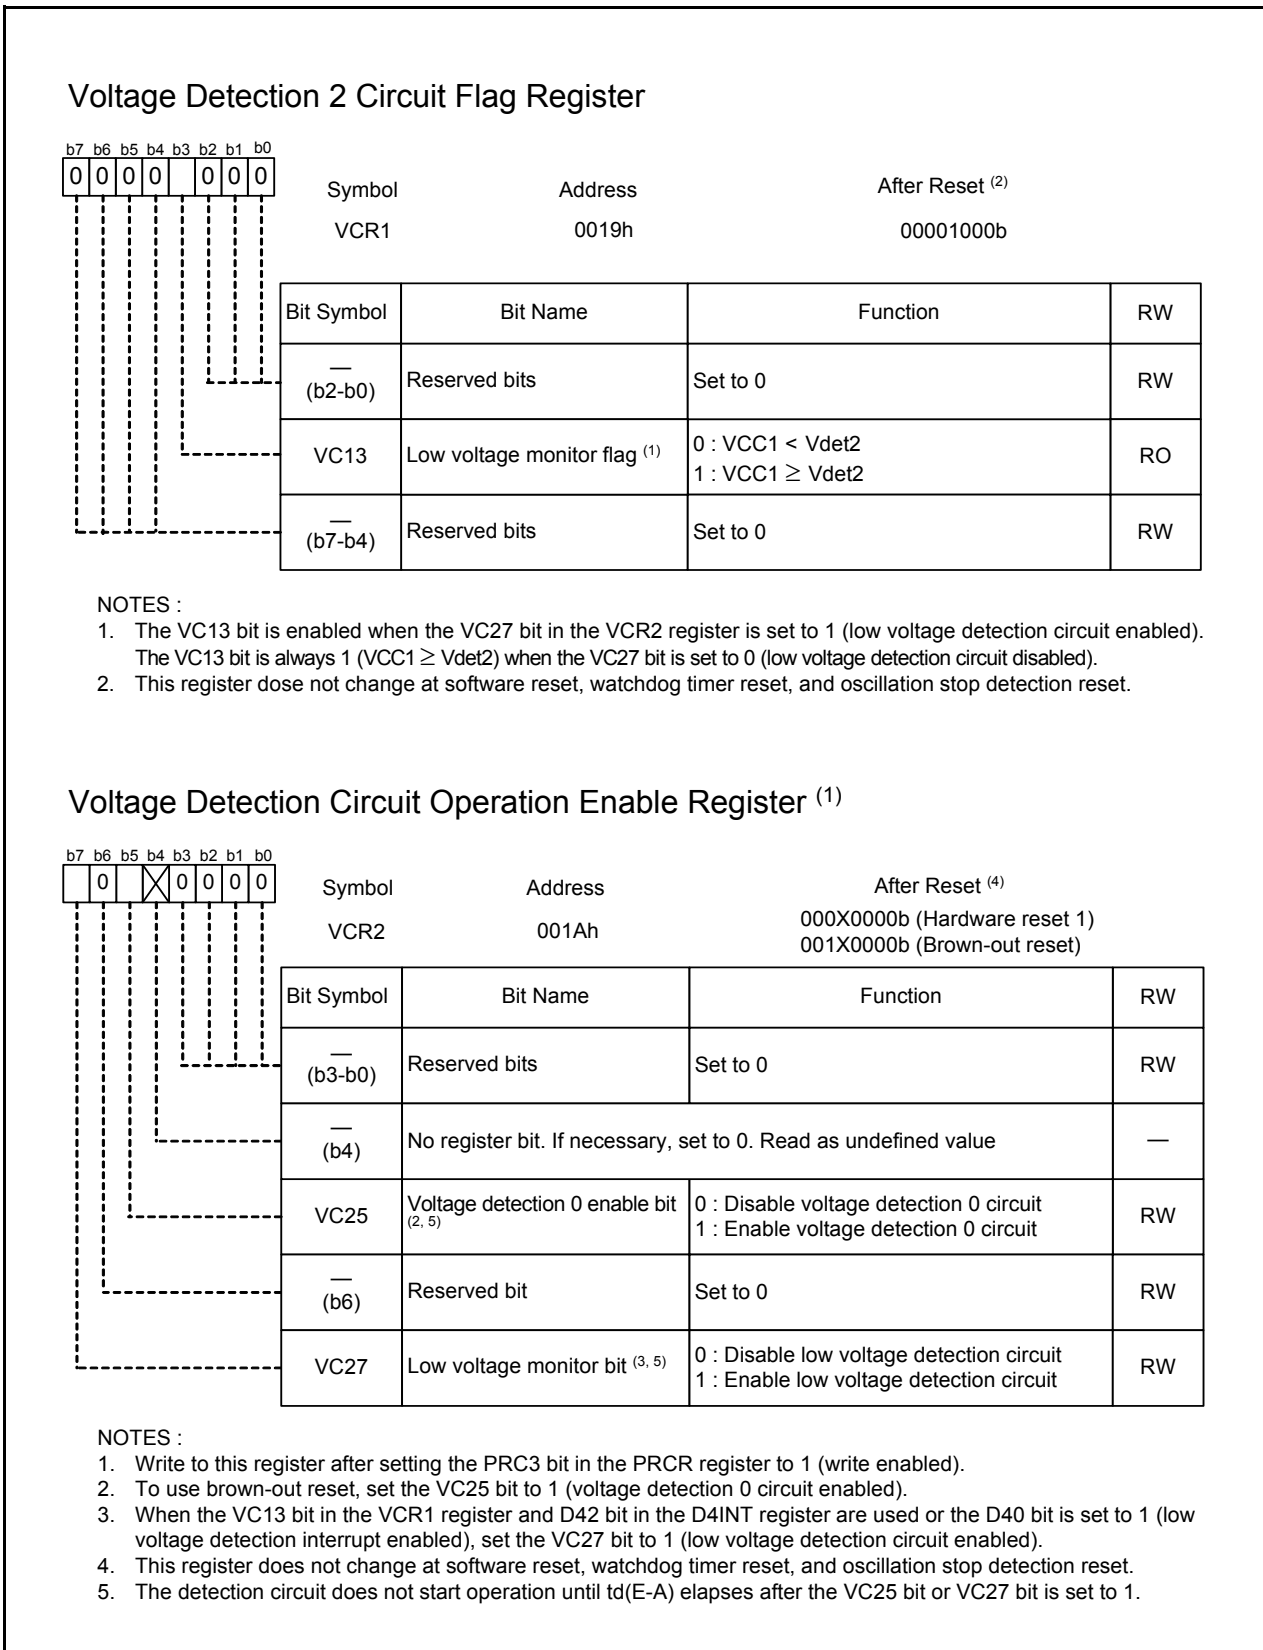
Voltage Detection 2 Circuit Flag Register

b7 b6 b5 b4 b3 b2 b1 b0
0 0 0 0 0 0 0

Symbol VCR1
Address 0019h
After Reset $^{(2)}$ 00001000b

| Bit Symbol | Bit Name | Function | RW |
|---|---|---|---|
| — (b2-b0) | Reserved bits | Set to 0 | RW |
| VC13 | Low voltage monitor flag $^{(1)}$ | 0 : VCC1 < Vdet2<br>1 : VCC1 $\geq$ Vdet2 | RO |
| — (b7-b4) | Reserved bits | Set to 0 | RW |

NOTES :
1. The VC13 bit is enabled when the VC27 bit in the VCR2 register is set to 1 (low voltage detection circuit enabled). The VC13 bit is always 1 (VCC1 $\geq$ Vdet2) when the VC27 bit is set to 0 (low voltage detection circuit disabled).
2. This register dose not change at software reset, watchdog timer reset, and oscillation stop detection reset.

Voltage Detection Circuit Operation Enable Register $^{(1)}$

b7 b6 b5 b4 b3 b2 b1 b0
0 0 0 0 0

Symbol VCR2
Address 001Ah
After Reset $^{(4)}$ 000X0000b (Hardware reset 1) 001X0000b (Brown-out reset)

| Bit Symbol | Bit Name | Function | RW |
|---|---|---|---|
| — (b3-b0) | Reserved bits | Set to 0 | RW |
| — (b4) | No register bit. If necessary, set to 0. Read as undefined value | | — |
| VC25 | Voltage detection 0 enable bit $^{(2, 5)}$ | 0 : Disable voltage detection 0 circuit<br>1 : Enable voltage detection 0 circuit | RW |
| — (b6) | Reserved bit | Set to 0 | RW |
| VC27 | Low voltage monitor bit $^{(3, 5)}$ | 0 : Disable low voltage detection circuit<br>1 : Enable low voltage detection circuit | RW |

NOTES :
1. Write to this register after setting the PRC3 bit in the PRCR register to 1 (write enabled).
2. To use brown-out reset, set the VC25 bit to 1 (voltage detection 0 circuit enabled).
3. When the VC13 bit in the VCR1 register and D42 bit in the D4INT register are used or the D40 bit is set to 1 (low voltage detection interrupt enabled), set the VC27 bit to 1 (low voltage detection circuit enabled).
4. This register does not change at software reset, watchdog timer reset, and oscillation stop detection reset.
5. The detection circuit does not start operation until td(E-A) elapses after the VC25 bit or VC27 bit is set to 1.